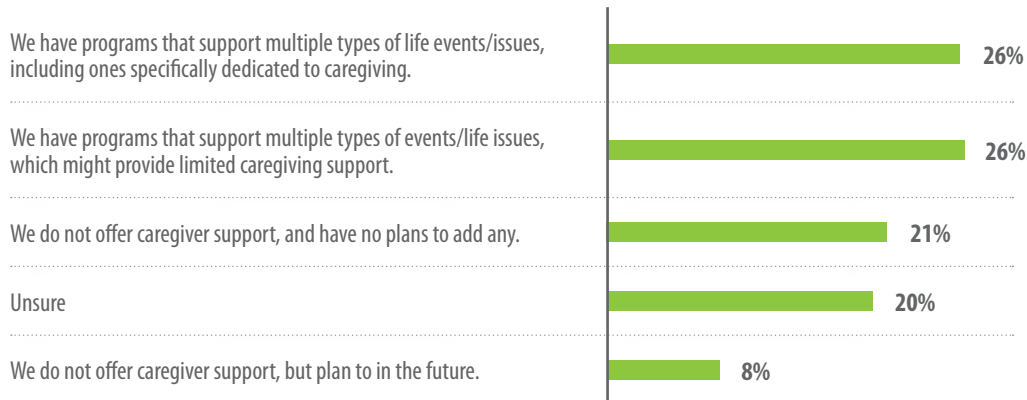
We have programs that support multiple types of life events/issues, including ones specifically dedicated to caregiving. 26%

We have programs that support multiple types of events/life issues, which might provide limited caregiving support. 26%

We do not offer caregiver support, and have no plans to add any. 21%

Unsure 20%

We do not offer caregiver support, but plan to in the future. 8%